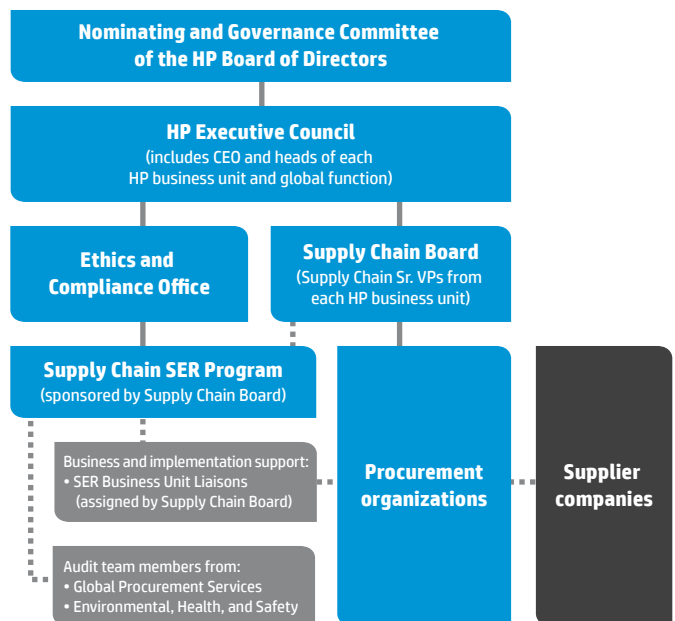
Nominating and Governance Committee of the HP Board of Directors

HP Executive Council
(includes CEO and heads of each HP business unit and global function)

Ethics and Compliance Office

Supply Chain Board
(Supply Chain Sr. VPs from each HP business unit)

Supply Chain SER Program
(sponsored by Supply Chain Board)

Business and implementation support:
• SER Business Unit Liaisons (assigned by Supply Chain Board)

Audit team members from:
• Global Procurement Services
• Environmental, Health, and Safety

Procurement organizations

Supplier companies